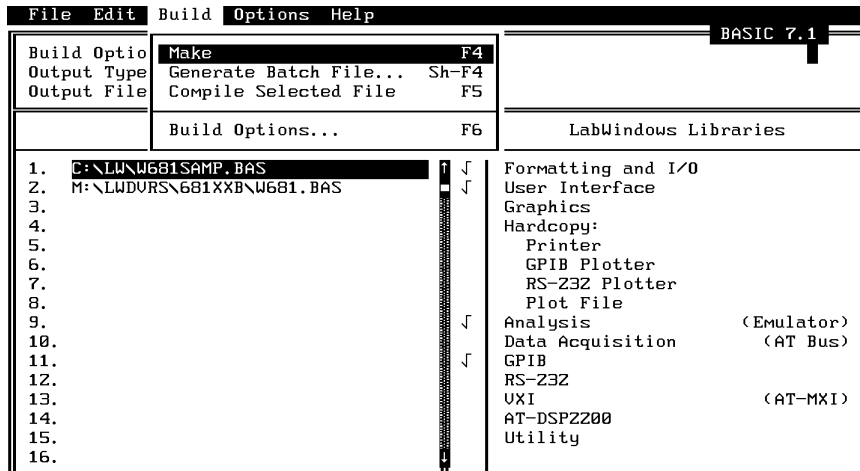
File Edit Build Options Help

BASIC 7.1

Build Optio
Output Type
Output File

Make F4
Generate Batch File... Sh-F4
Compile Selected File F5

Build Options... F6

LabWindows Libraries

1. C:\LW\W681SAMP.BAS √
2. M:\LWDVRS\681XXB\W681.BAS √
3.
4.
5.
6.
7.
8.
9. √
10.
11. √
12.
13.
14.
15.
16.

Formatting and I/O
User Interface
Graphics
Hardcopy:
Printer
GPIB Plotter
RS-232 Plotter
Plot File
Analysis (Emulator)
Data Acquisition (AT Bus)
GPIB
RS-232
VXI (AT-MXI)
AT-DSP2200
Utility